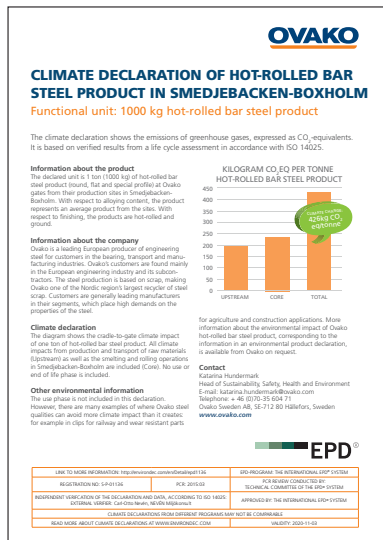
OVAKO

CLIMATE DECLARATION OF HOT-ROLLED BAR STEEL PRODUCT IN SMEDJEBACKEN-BOXHOLM

Functional unit: 1000 kg hot-rolled bar steel product

The climate declaration shows the emissions of greenhouse gases, expressed as $CO_2$-equivalents. It is based on verified results from a life cycle assessment in accordance with ISO 14025.

Information about the product
The declared unit is 1 ton (1000 kg) of hot-rolled bar steel product (round, flat and special profile) at Ovako gates from their production sites in Smedjebacken-Boxholm. With respect to alloying content, the product represents an average product from the sites. With respect to finishing, the products are hot-rolled and ground.

Information about the company
Ovako is a leading European producer of engineering steel for customers in the bearing, transport and manufacturing industries. Ovako's customers are found mainly in the European engineering industry and its subcontractors. The steel production is based on scrap, making Ovako one of the Nordic region's largest recycler of steel scrap. Customers are generally leading manufacturers in their segments, which place high demands on the properties of the steel.

Climate declaration
The diagram shows the cradle-to-gate climate impact of one ton of hot-rolled bar steel product. All climate impacts from production and transport of raw materials (Upstream) as well as the smelting and rolling operations in Smedjebacken-Boxholm are included (Core). No use or end of life phase is included.

Other environmental information
The use phase is not included in this declaration. However, there are many examples of where Ovako steel qualities can avoid more climate impact than it creates for example in clips for railway and wear resistant parts for agriculture and construction applications. More information about the environmental impact of Ovako hot-rolled bar steel product, corresponding to the information in an environmental product declaration, is available from Ovako on request.

KILOGRAM $CO_2$EQ PER TONNE HOT-ROLLED BAR STEEL PRODUCT

Cradle to gate 426kg $CO_2$ eqtonne

500
400
300
200
100
0
UPSTREAM CORE TOTAL

Contact
Katarina Hundermark
Head of Sustainability, Safety, Health and Environment
E-mail: katarina.hundermark@ovako.com
Telephone: + 46 (0)70-35 604 71
Ovako Sweden AB, SE-712 80 Hällefors, Sweden
www.ovako.com

EPD®

| LINK TO MORE INFORMATION: http://environdec.com/en/Detail/epd1136 | EPD-PROGRAM: THE INTERNATIONAL EPD® SYSTEM |
|---|---|
| REGISTRATION NO: S-P-01136 / PCR: 2015:03 | PCR REVIEW CONDUCTED BY: TECHNICAL COMMITTE OF THE EPD® SYSTEM |
| INDEPENDENT VERIFICATION OF THE DECLARATION AND DATA, ACCORDING TO ISO 14025: EXTERNAL VERIFIER: Carl-Otto Neven, NEVEN Miljökonsult | APPROVED BY: THE INTERNATIONAL EPD® SYSTEM |
| CLIMATE DECLARATIONS FROM DIFFERENT PROGRAMS MAY NOT BE COMPARABLE | |
| READ MORE ABOUT CLIMATE DECLARATIONS AT WWW.ENVIRONDEC.COM | VALIDITY: 2020-11-03 |